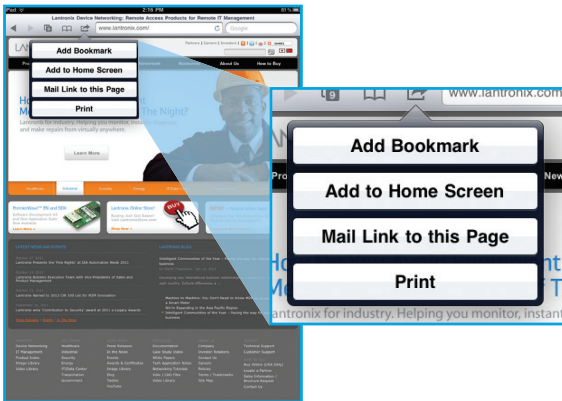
iPad
2:16 PM
Lantronix Device Networking: Remote Access Products for Remote IT Management
www.lantronix.com/
Google

Add Bookmark
Add to Home Screen
Mail Link to this Page
Print

About Us
How to Buy

Learn More

Lantronix Online Store!
BUY

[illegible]

www.lantronix.com
9

Add Bookmark
Add to Home Screen
Mail Link to this Page
Print

antronix for industry. Helping you monitor, instant